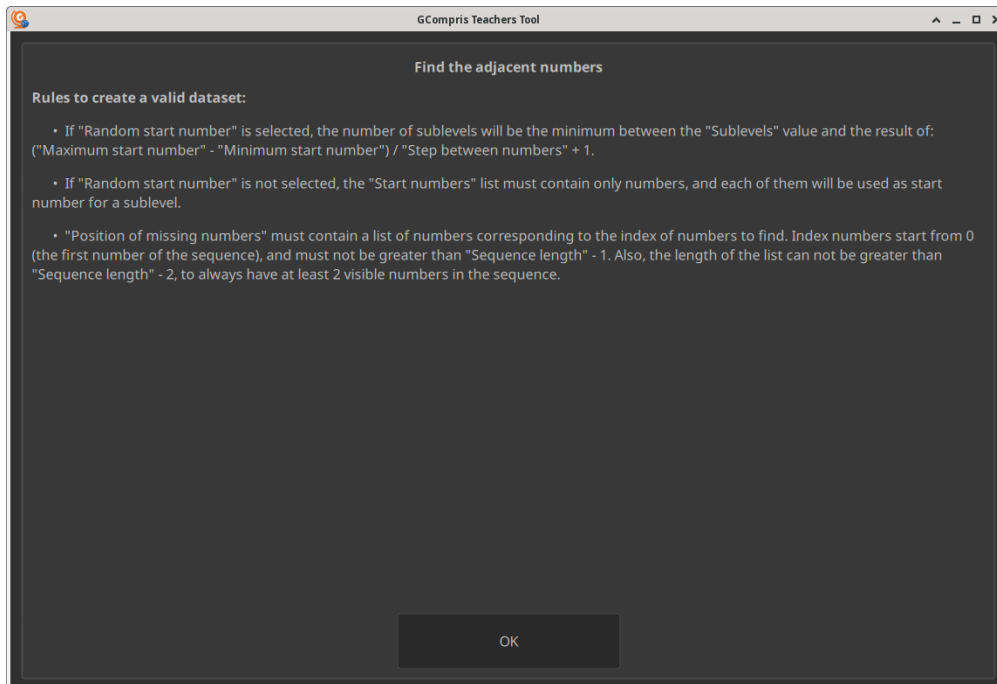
GCompris Teachers Tool

Find the adjacent numbers

Rules to create a valid dataset:

• If "Random start number" is selected, the number of sublevels will be the minimum between the "Sublevels" value and the result of: ("Maximum start number" - "Minimum start number") / "Step between numbers" + 1.

• If "Random start number" is not selected, the "Start numbers" list must contain only numbers, and each of them will be used as start number for a sublevel.

• "Position of missing numbers" must contain a list of numbers corresponding to the index of numbers to find. Index numbers start from 0 (the first number of the sequence), and must not be greater than "Sequence length" - 1. Also, the length of the list can not be greater than "Sequence length" - 2, to always have at least 2 visible numbers in the sequence.

OK